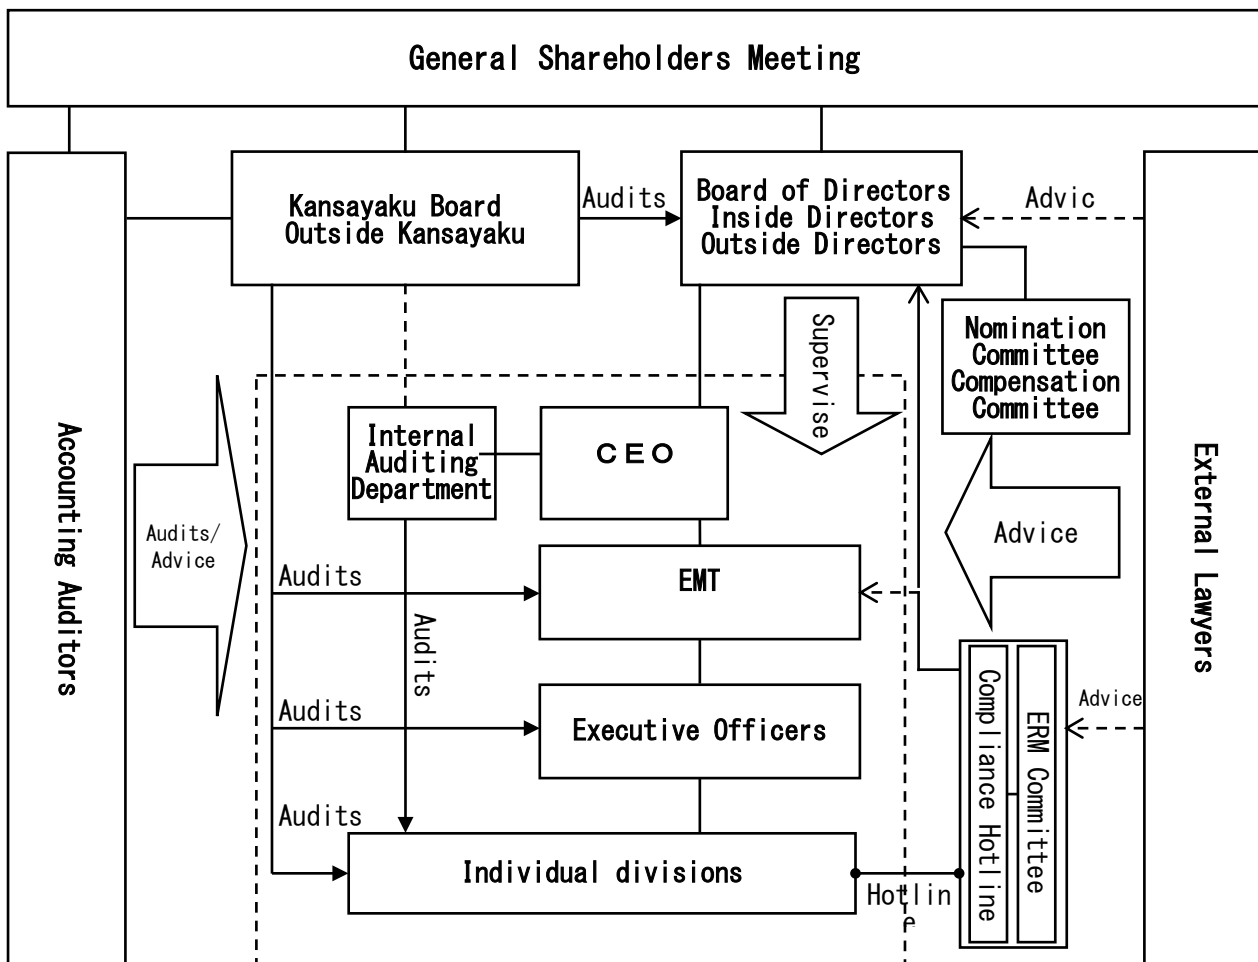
General Shareholders Meeting

Accounting Auditors

Kansayaku Board
Outside Kansayaku

Audits

Board of Directors
Inside Directors
Outside Directors

Advic

External Lawyers

Supervise

Nomination Committee
Compensation Committee

Internal Auditing Department

CEO

Audits/
Advice

Advice

Audits

EMT

Audits

Audits

Executive Officers

Advice

Compliance Hotline

ERM Committee

Audits

Individual divisions

Hotlin
e